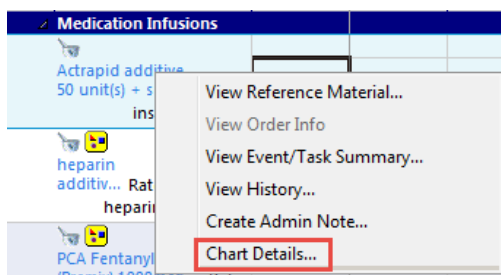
Medication Infusions

Actrapid additive
50 unit(s) + s
ins

heparin
additiv... Rat
heparin

PCA Fentanyl

View Reference Material...
View Order Info
View Event/Task Summary...
View History...
Create Admin Note...
Chart Details...